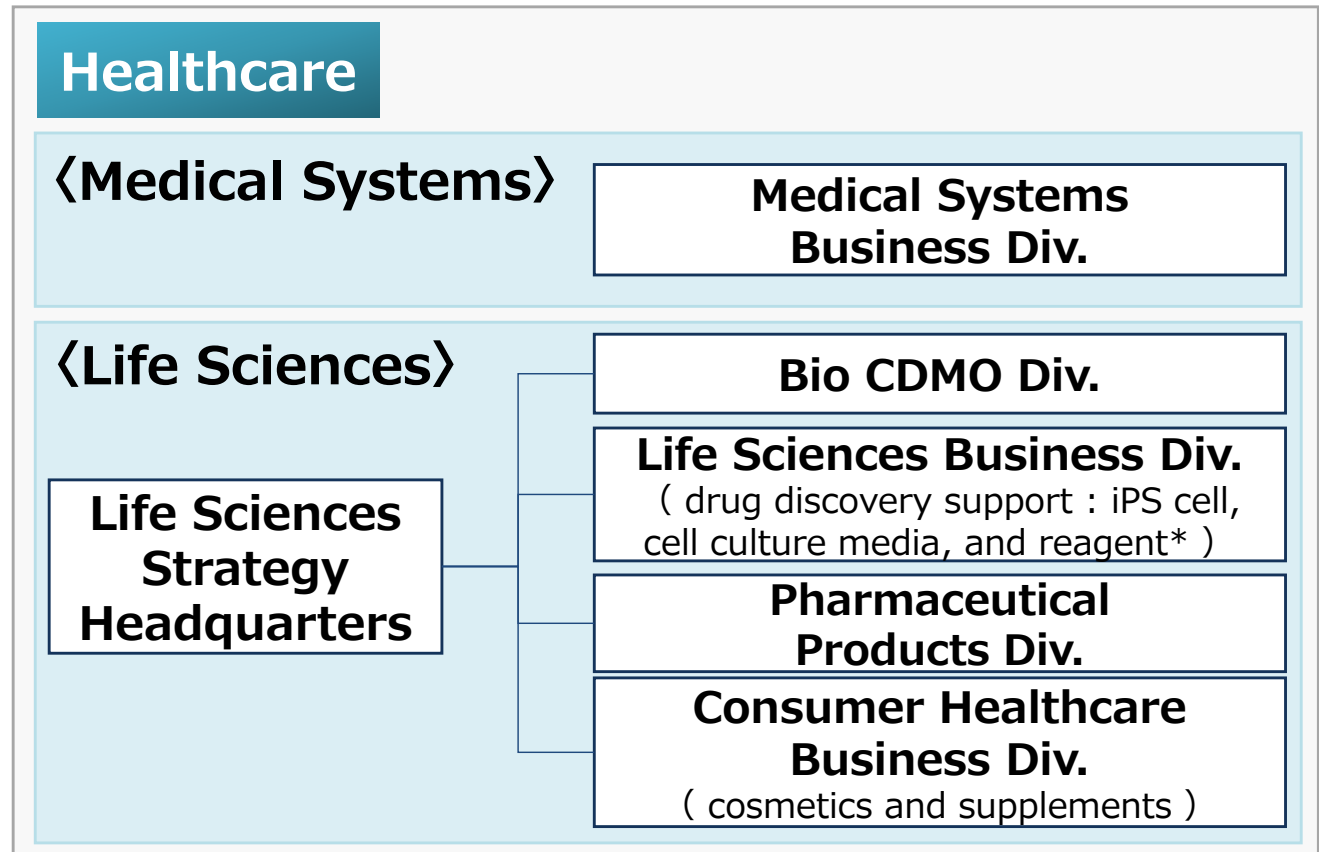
Healthcare

〈Medical Systems〉

Medical Systems Business Div.

〈Life Sciences〉

Life Sciences Strategy Headquarters

Bio CDMO Div.

Life Sciences Business Div. ( drug discovery support : iPS cell, cell culture media, and reagent* )

Pharmaceutical Products Div.

Consumer Healthcare Business Div. ( cosmetics and supplements )